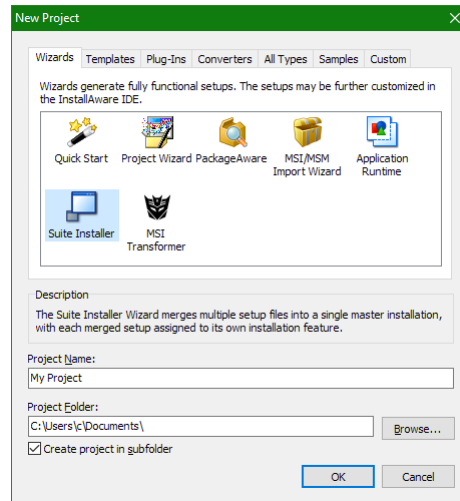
New Project

Wizards | Templates | Plug-Ins | Converters | All Types | Samples | Custom

Wizards generate fully functional setups. The setups may be further customized in the InstallAware IDE.

Quick Start
Project Wizard
PackageAware
MSI/MSM Import Wizard
Application Runtime
Suite Installer
MSI Transformer

Description
The Suite Installer Wizard merges multiple setup files into a single master installation, with each merged setup assigned to its own installation feature.

Project Name:
My Project

Project Folder:
C:\Users\c\Documents\
Browse...

Create project in subfolder

OK
Cancel